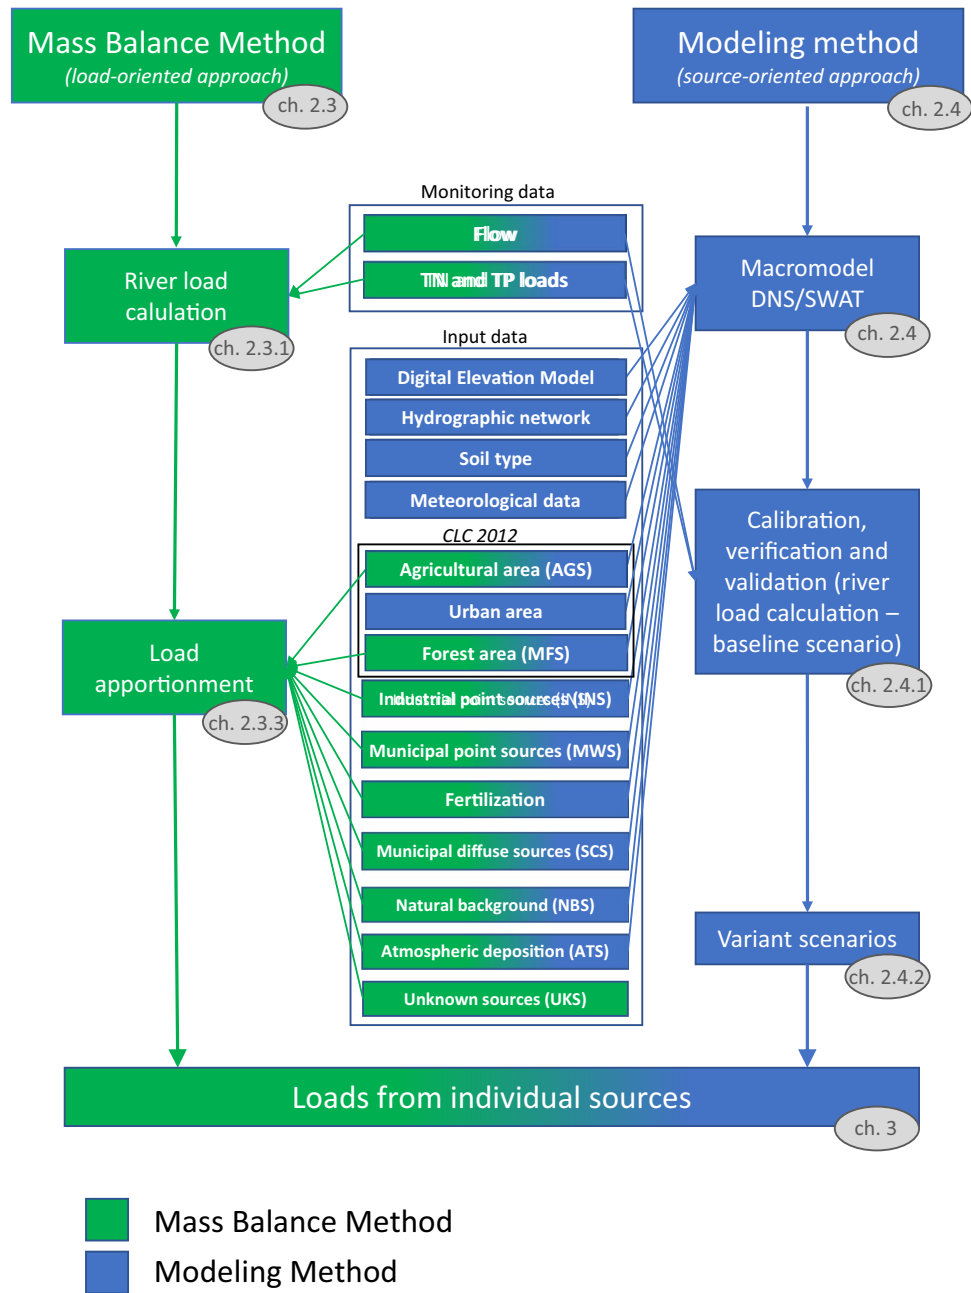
Mass Balance Method
(load-oriented approach)
ch. 2.3

Modeling method
(source-oriented approach)
ch. 2.4

Monitoring data
Flow
TN and TP loads

River load calulation
ch. 2.3.1

Macromodel DNS/SWAT
ch. 2.4

Input data
Digital Elevation Model
Hydrographic network
Soil type
Meteorological data
CLC 2012
Agricultural area (AGS)
Urban area
Forest area (MFS)
Industrial point sources (INS)
Municipal point sources (MWS)
Fertilization
Municipal diffuse sources (SCS)
Natural background (NBS)
Atmospheric deposition (ATS)
Unknown sources (UKS)

Calibration, verification and validation (river load calculation – baseline scenario)
ch. 2.4.1

Load apportionment
ch. 2.3.3

Variant scenarios
ch. 2.4.2

Loads from individual sources
ch. 3

Mass Balance Method
Modeling Method